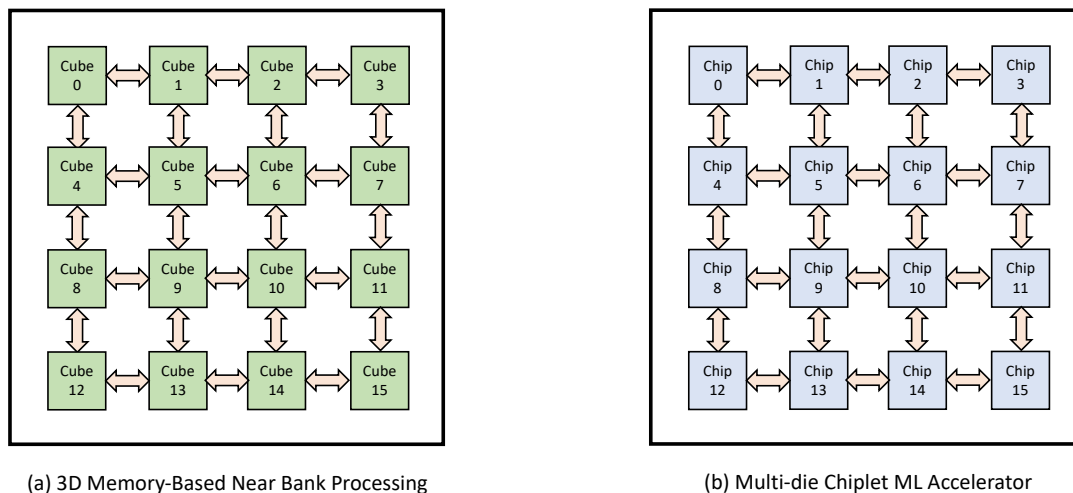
Cube 0
Cube 1
Cube 2
Cube 3
Cube 4
Cube 5
Cube 6
Cube 7
Cube 8
Cube 9
Cube 10
Cube 11
Cube 12
Cube 13
Cube 14
Cube 15

(a) 3D Memory-Based Near Bank Processing

Chip 0
Chip 1
Chip 2
Chip 3
Chip 4
Chip 5
Chip 6
Chip 7
Chip 8
Chip 9
Chip 10
Chip 11
Chip 12
Chip 13
Chip 14
Chip 15

(b) Multi-die Chiplet ML Accelerator